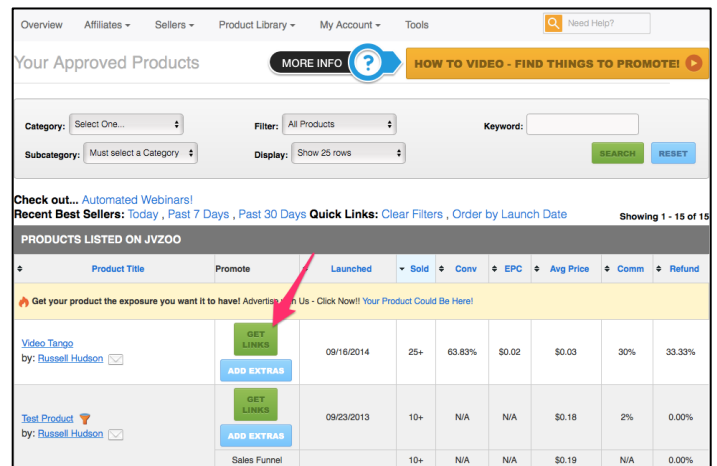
Overview Affiliates ▾ Sellers ▾ Product Library ▾ My Account ▾ Tools

Need Help?

Your Approved Products

MORE INFO ?

HOW TO VIDEO - FIND THINGS TO PROMOTE!

Category: Select One...

Filter: All Products

Keyword:

Subcategory: Must select a Category

Display: Show 25 rows

SEARCH

RESET

Check out... Automated Webinars!
Recent Best Sellers: Today , Past 7 Days , Past 30 Days Quick Links: Clear Filters , Order by Launch Date

Showing 1 - 15 of 15

PRODUCTS LISTED ON JVZOO

| Product Title | Promote | Launched | Sold | Conv | EPC | Avg Price | Comm | Refund |
|---|---|---|---|---|---|---|---|---|
| Get your product the exposure you want it to have! Advertise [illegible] Us - Click Now!! Your Product Could Be Here! | | | | | | | | |
| Video Tango by: Russell Hudson | GET LINKS ADD EXTRAS | 09/16/2014 | 25+ | 63.83% | \$0.02 | \$0.03 | 30% | 33.33% |
| Test Product by: Russell Hudson | GET LINKS ADD EXTRAS | 09/23/2013 | 10+ | N/A | N/A | \$0.18 | 2% | 0.00% |
| | Sales Funnel | | 10+ | N/A | N/A | \$0.19 | N/A | 0.00% |